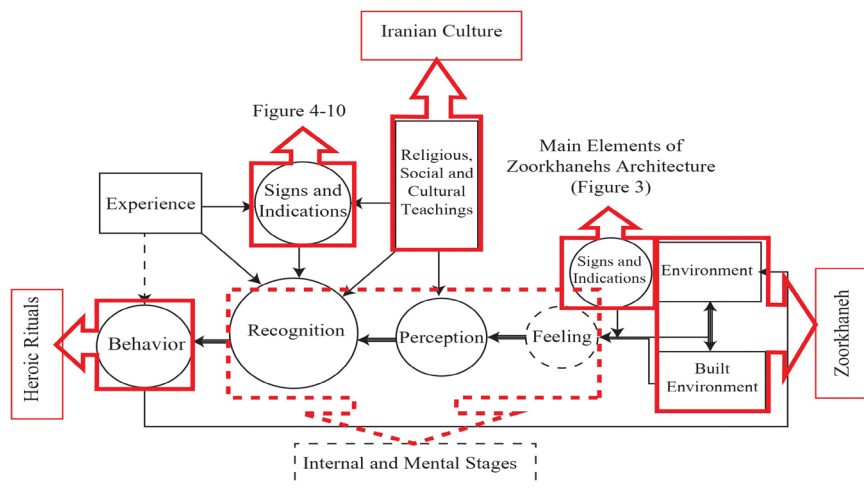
Iranian Culture

Figure 4-10

Religious, Social and Cultural Teachings

Main Elements of Zoorkhanehs Architecture (Figure 3)

Experience

Signs and Indications

Signs and Indications

Environment

Heroic Rituals

Behavior

Recognition

Perception

Feeling

Built Environment

Zoorkhaneh

Internal and Mental Stages